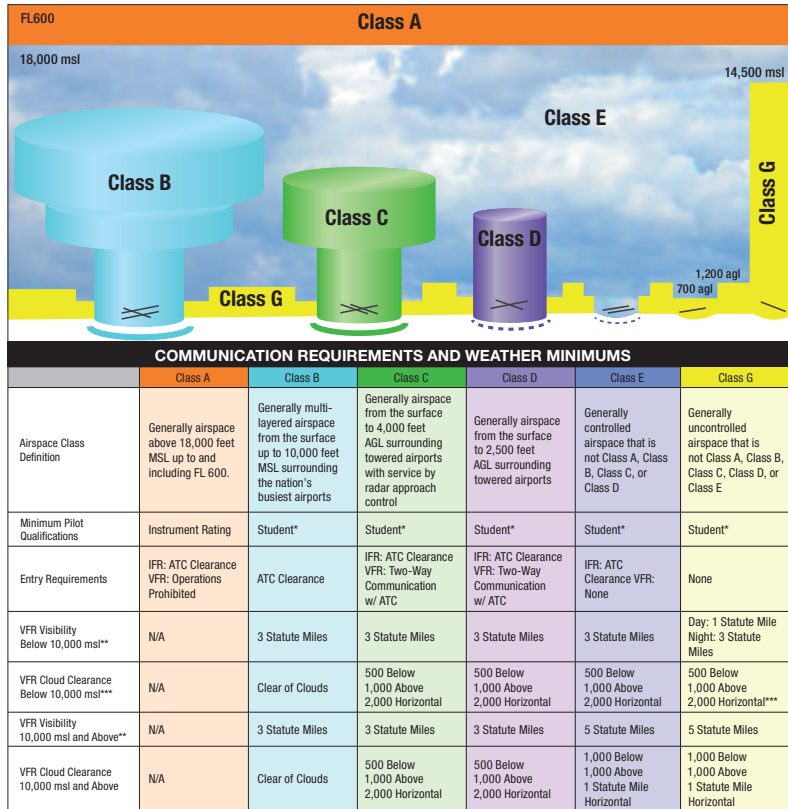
FL600

Class A

18,000 msl

14,500 msl

Class E

Class B

Class C

Class D

Class G

Class G

1,200 agl

700 agl

COMMUNICATION REQUIREMENTS AND WEATHER MINIMUMS

| | Class A | Class B | Class C | Class D | Class E | Class G |
|---|---|---|---|---|---|---|
| Airspace Class Definition | Generally airspace above 18,000 feet MSL up to and including FL 600. | Generally multi-layered airspace from the surface up to 10,000 feet MSL surrounding the nation's busiest airports | Generally airspace from the surface to 4,000 feet AGL surrounding towered airports with service by radar approach control | Generally airspace from the surface to 2,500 feet AGL surrounding towered airports | Generally controlled airspace that is not Class A, Class B, Class C, or Class D | Generally uncontrolled airspace that is not Class A, Class B, Class C, Class D, or Class E |
| Minimum Pilot Qualifications | Instrument Rating | Student* | Student* | Student* | Student* | Student* |
| Entry Requirements | IFR: ATC Clearance VFR: Operations Prohibited | ATC Clearance | IFR: ATC Clearance VFR: Two-Way Communication w/ ATC | IFR: ATC Clearance VFR: Two-Way Communication w/ ATC | IFR: ATC Clearance VFR: None | None |
| VFR Visibility Below 10,000 msl** | N/A | 3 Statute Miles | 3 Statute Miles | 3 Statute Miles | 3 Statute Miles | Day: 1 Statute Mile Night: 3 Statute Miles |
| VFR Cloud Clearance Below 10,000 msl*** | N/A | Clear of Clouds | 500 Below 1,000 Above 2,000 Horizontal | 500 Below 1,000 Above 2,000 Horizontal | 500 Below 1,000 Above 2,000 Horizontal | 500 Below 1,000 Above 2,000 Horizontal*** |
| VFR Visibility 10,000 msl and Above** | N/A | 3 Statute Miles | 3 Statute Miles | 3 Statute Miles | 5 Statute Miles | 5 Statute Miles |
| VFR Cloud Clearance 10,000 msl and Above | N/A | Clear of Clouds | 500 Below 1,000 Above 2,000 Horizontal | 500 Below 1,000 Above 2,000 Horizontal | 1,000 Below 1,000 Above 1 Statute Mile Horizontal | 1,000 Below 1,000 Above 1 Statute Mile Horizontal |